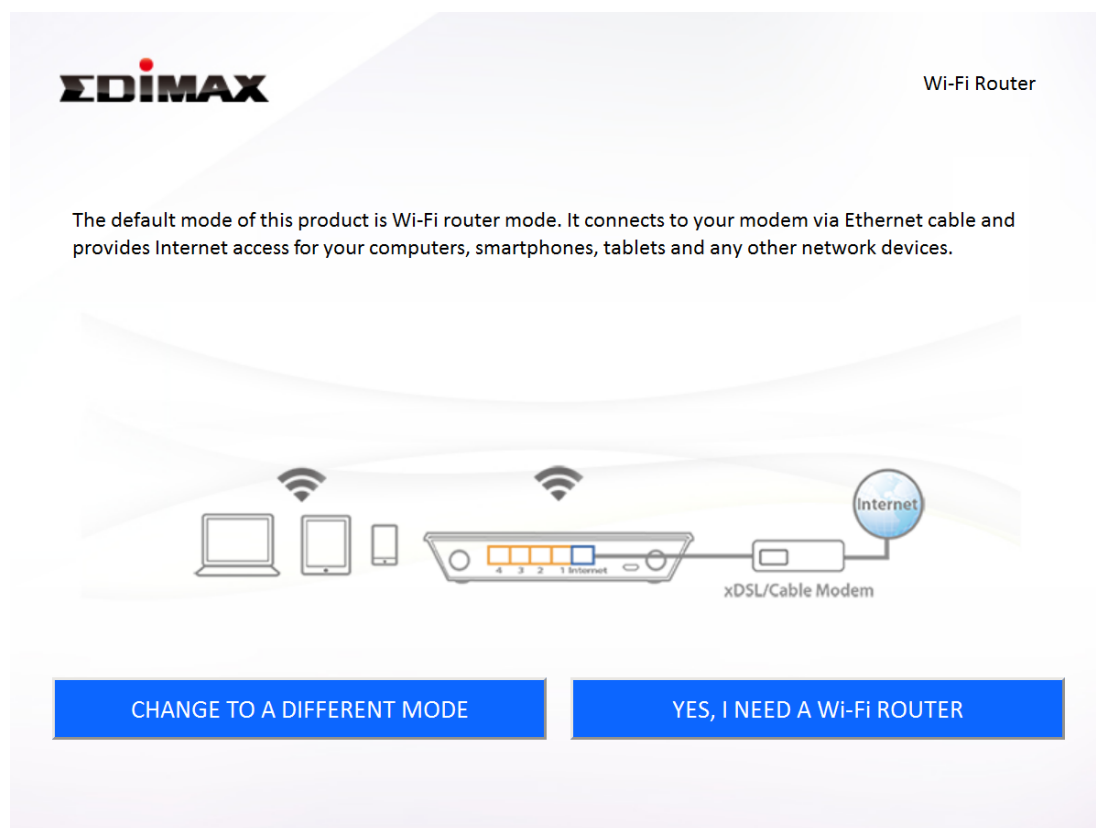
EDIMAX

Wi-Fi Router

The default mode of this product is Wi-Fi router mode. It connects to your modem via Ethernet cable and provides Internet access for your computers, smartphones, tablets and any other network devices.

4 3 2 1 Internet

Internet

xDSL/Cable Modem

CHANGE TO A DIFFERENT MODE

YES, I NEED A Wi-Fi ROUTER